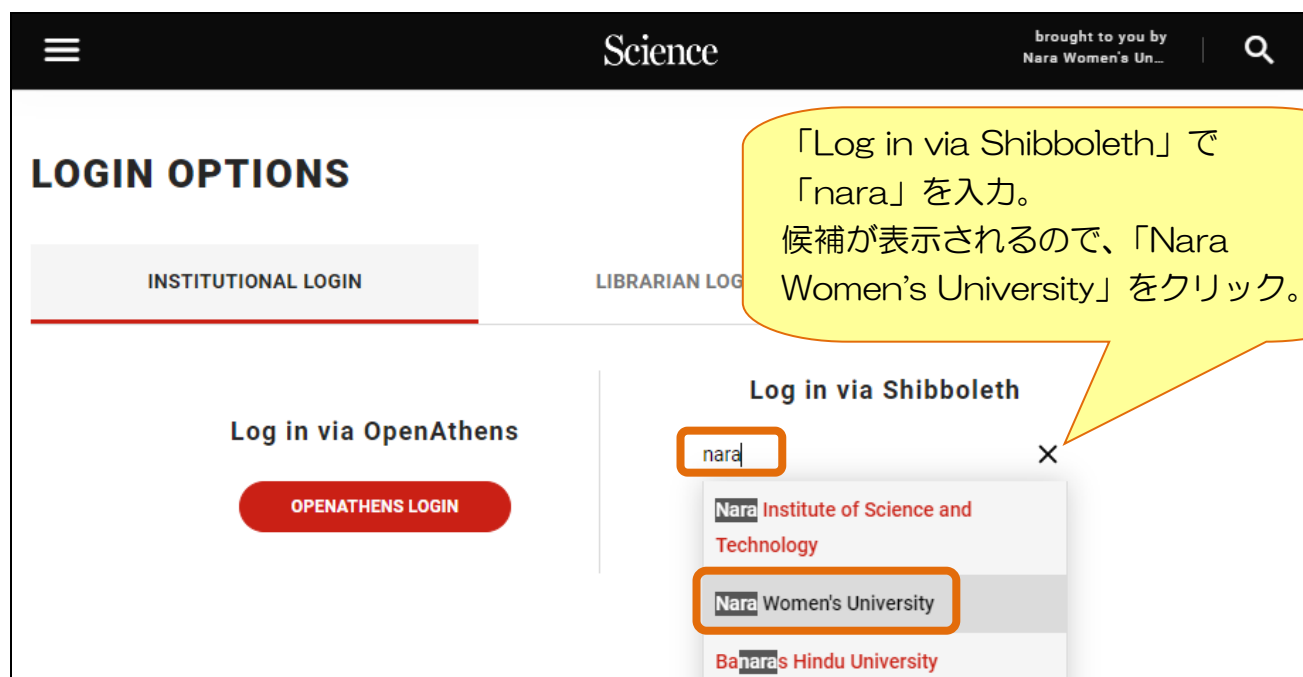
Science

brought to you by
Nara Women's Un...

LOGIN OPTIONS

「Log in via Shibboleth」で「nara」を入力。
候補が表示されるので、「Nara Women's University」をクリック。

INSTITUTIONAL LOGIN

LIBRARIAN LOG

Log in via OpenAthens

OPENATHENS LOGIN

Log in via Shibboleth

nara

×

Nara Institute of Science and Technology

Nara Women's University

Banaras Hindu University